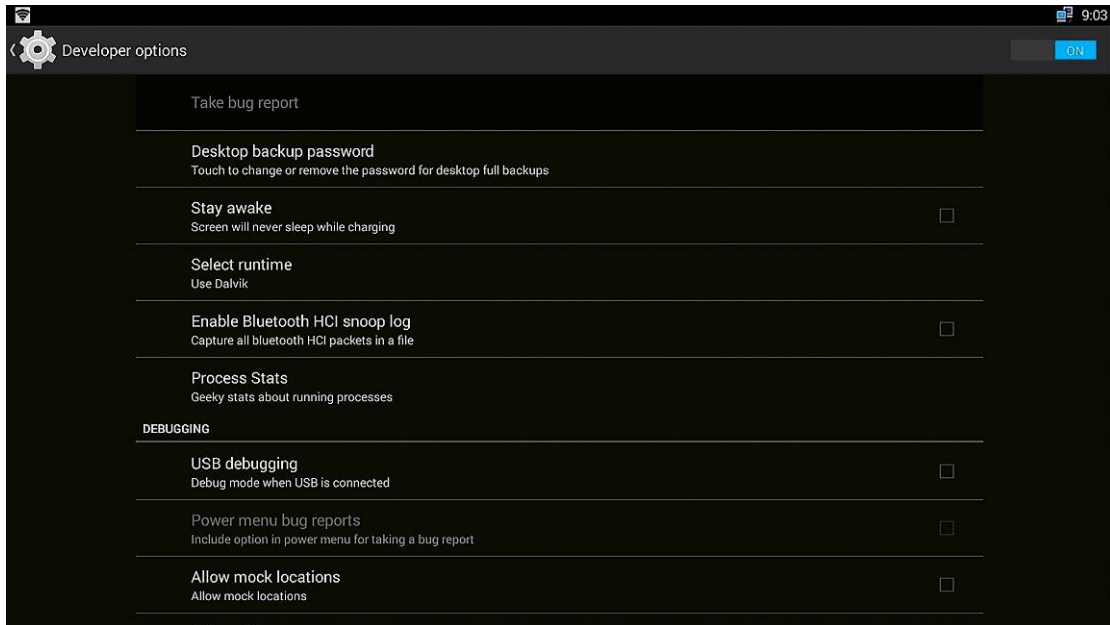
9:03

Developer options

ON

Take bug report

Desktop backup password
Touch to change or remove the password for desktop full backups

Stay awake
Screen will never sleep while charging

Select runtime
Use Dalvik

Enable Bluetooth HCI snoop log
Capture all bluetooth HCI packets in a file

Process Stats
Geeky stats about running processes

DEBUGGING

USB debugging
Debug mode when USB is connected

Power menu bug reports
Include option in power menu for taking a bug report

Allow mock locations
Allow mock locations